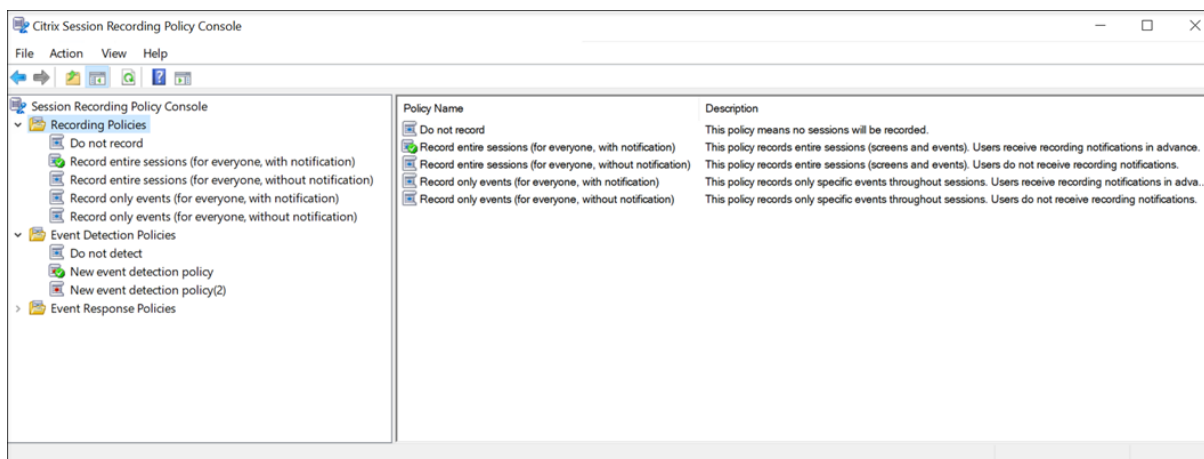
Citrix Session Recording Policy Console

File Action View Help

Session Recording Policy Console
Recording Policies
Do not record
Record entire sessions (for everyone, with notification)
Record entire sessions (for everyone, without notification)
Record only events (for everyone, with notification)
Record only events (for everyone, without notification)
Event Detection Policies
Do not detect
New event detection policy
New event detection policy(2)
Event Response Policies

| Policy Name | Description |
|---|---|
| Do not record | This policy means no sessions will be recorded. |
| Record entire sessions (for everyone, with notification) | This policy records entire sessions (screens and events). Users receive recording notifications in advance. |
| Record entire sessions (for everyone, without notification) | This policy records entire sessions (screens and events). Users do not receive recording notifications. |
| Record only events (for everyone, with notification) | This policy records only specific events throughout sessions. Users receive recording notifications in adva... |
| Record only events (for everyone, without notification) | This policy records only specific events throughout sessions. Users do not receive recording notifications. |